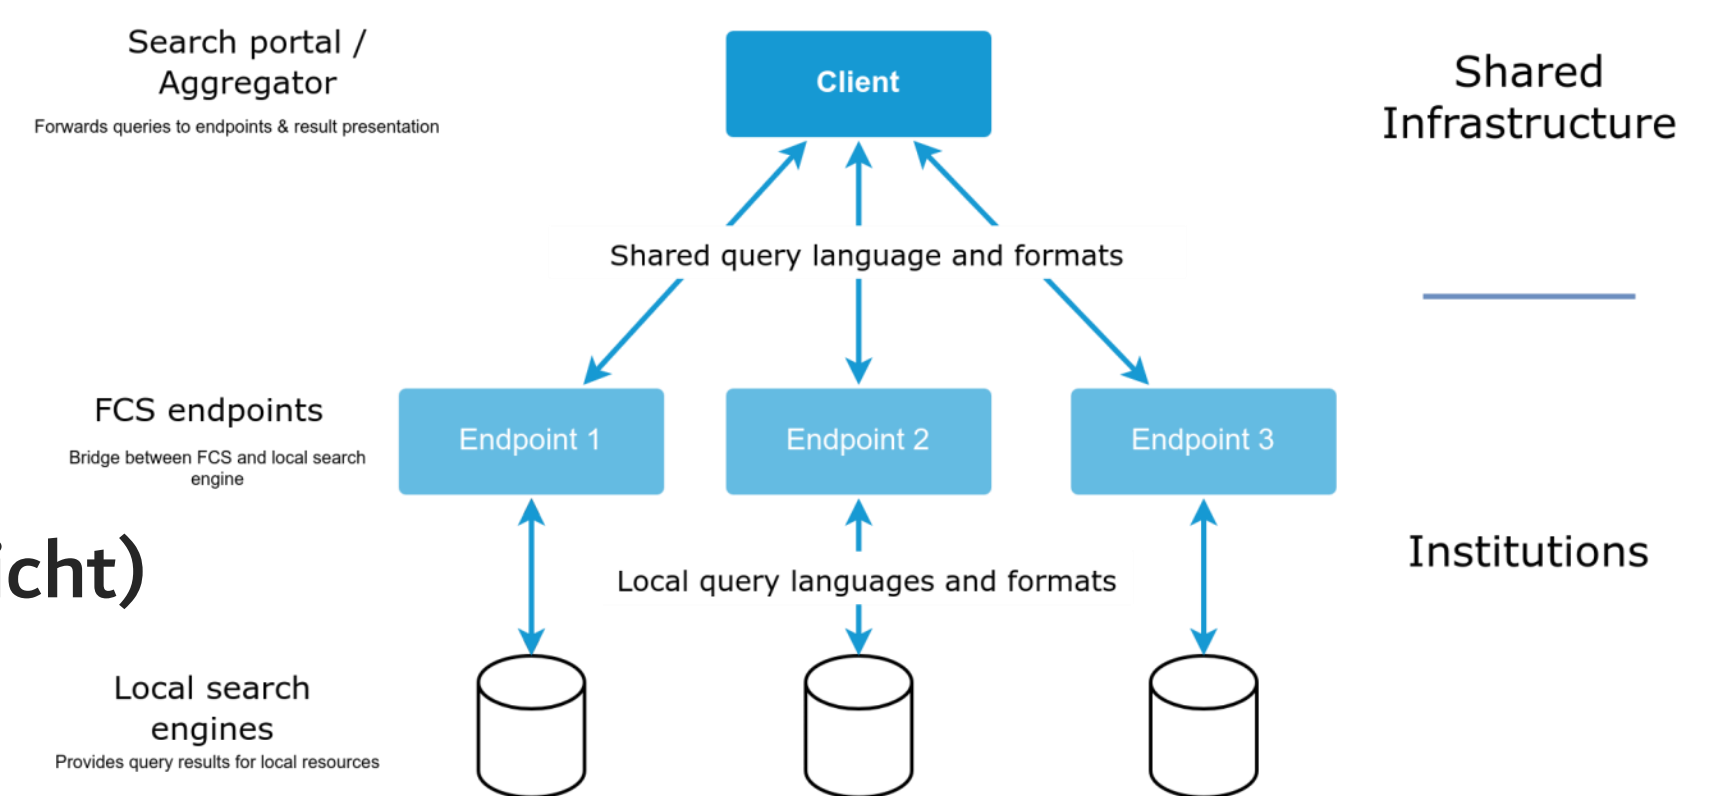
Search portal / Aggregator

Forwards queries to endpoints & result presentation

Client

Shared Infrastructure

Shared query language and formats

FCS endpoints

Bridge between FCS and local search engine

Endpoint 1

Endpoint 2

Endpoint 3

cht)

Local query languages and formats

Institutions

Local search engines

Provides query results for local resources